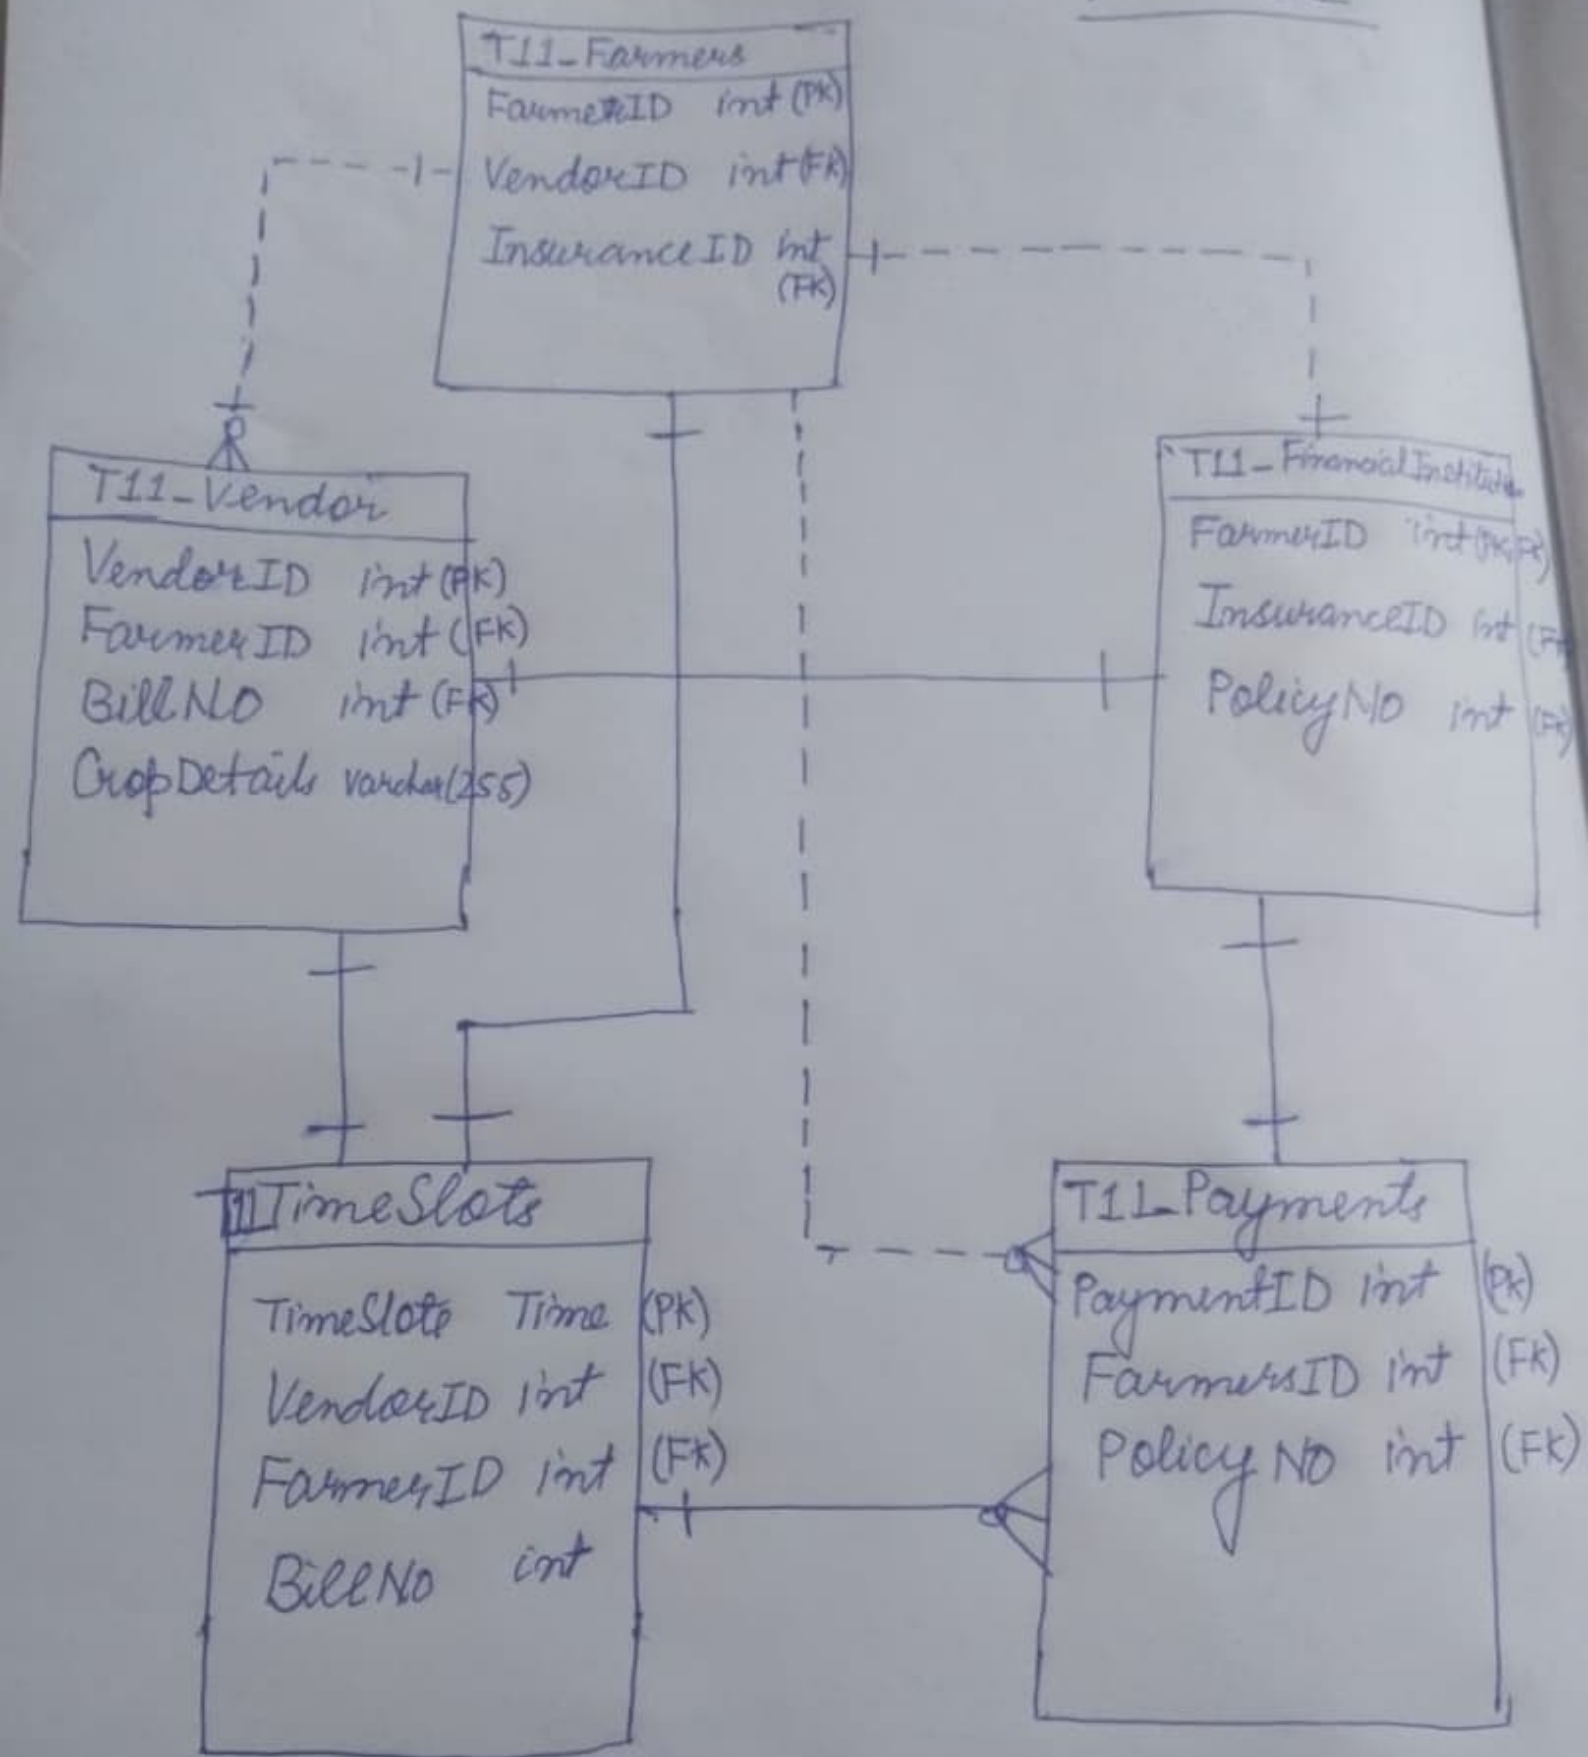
T11_Farmers
FarmerID int (PK)
VendorID int (FK)
InsuranceID int (FK)

1

T11_Vendor
VendorID int (PK)
FarmerID int (FK)
BillNO int (FK)
CropDetails varchar(255)

T11_Financial Institution
FarmerID int (PK/FK)
InsuranceID int (FK)
PolicyNO int (FK)

T11 TimeSlots
TimeSlots Time (PK)
VendorID int (FK)
FarmerID int (FK)
BillNo int

T11_Payments
PaymentID int (PK)
FarmersID int (FK)
Policy NO int (FK)